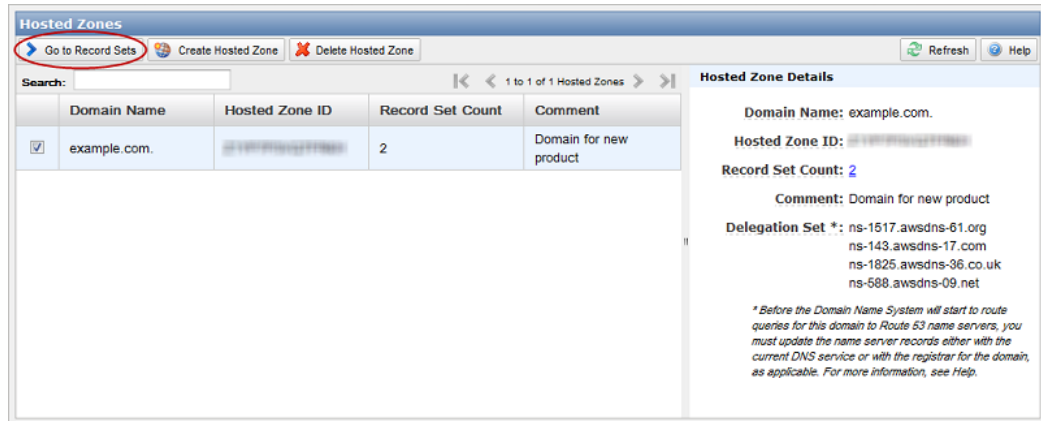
Hosted Zones

Go to Record Sets | Create Hosted Zone | Delete Hosted Zone | Refresh | Help

Search:

1 to 1 of 1 Hosted Zones

| | Domain Name | Hosted Zone ID | Record Set Count | Comment |
|---|---|---|---|---|
| ☑ | example.com. | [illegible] | 2 | Domain for new product |

Hosted Zone Details

Domain Name: example.com.

Hosted Zone ID: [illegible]

Record Set Count: 2

Comment: Domain for new product

Delegation Set *: ns-1517.awsdns-61.org
ns-143.awsdns-17.com
ns-1825.awsdns-36.co.uk
ns-588.awsdns-09.net

* Before the Domain Name System will start to route queries for this domain to Route 53 name servers, you must update the name server records either with the current DNS service or with the registrar for the domain, as applicable. For more information, see Help.